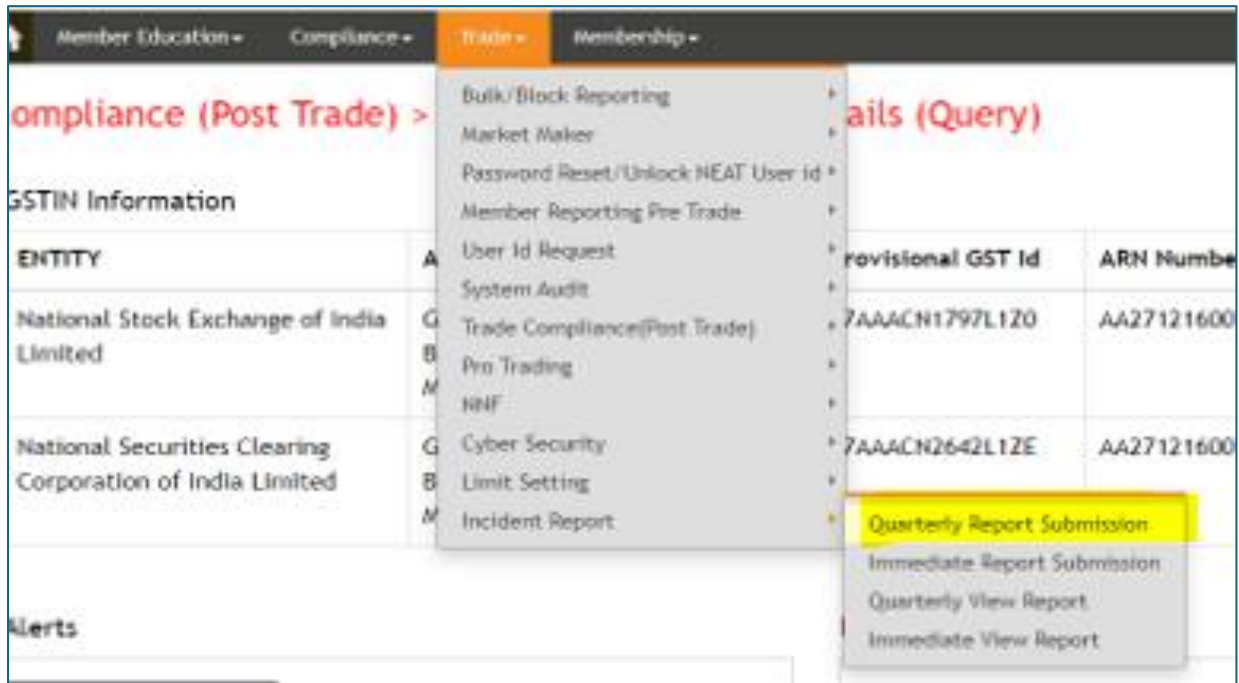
Member Education ▾ Compliance ▾ Trade ▾ Membership ▾

ompliance (Post Trade) > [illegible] ails (Query)

Bulk/Block Reporting
Market Maker
Password Reset/Unlock NEAT User Id
Member Reporting Pre Trade
User Id Request
System Audit
Trade Compliance(Post Trade)
Pro Trading
NNF
Cyber Security
Limit Setting
Incident Report

Quarterly Report Submission
Immediate Report Submission
Quarterly View Report
Immediate View Report

GSTIN Information

| ENTITY | A | rovisional GST Id | ARN Numbe |
|---|---|---|---|
| National Stock Exchange of India Limited | G B M | 7AAACN1797L1Z0 | AA27121600 |
| National Securities Clearing Corporation of India Limited | G B M | 7AAACN2642L1ZE | AA27121600 |

lerts